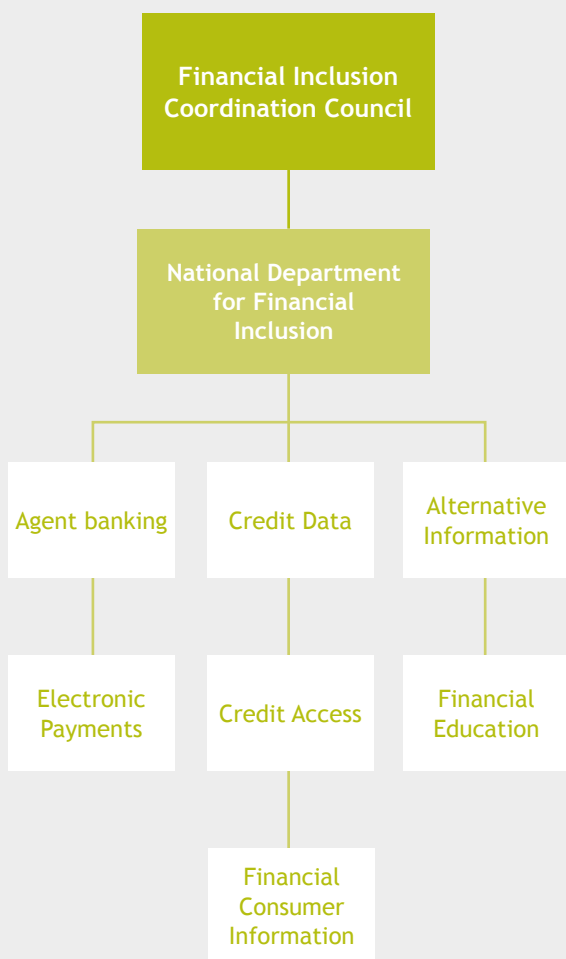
Financial Inclusion Coordination Council

National Department for Financial Inclusion

Agent banking

Credit Data

Alternative Information

Electronic Payments

Credit Access

Financial Education

Financial Consumer Information